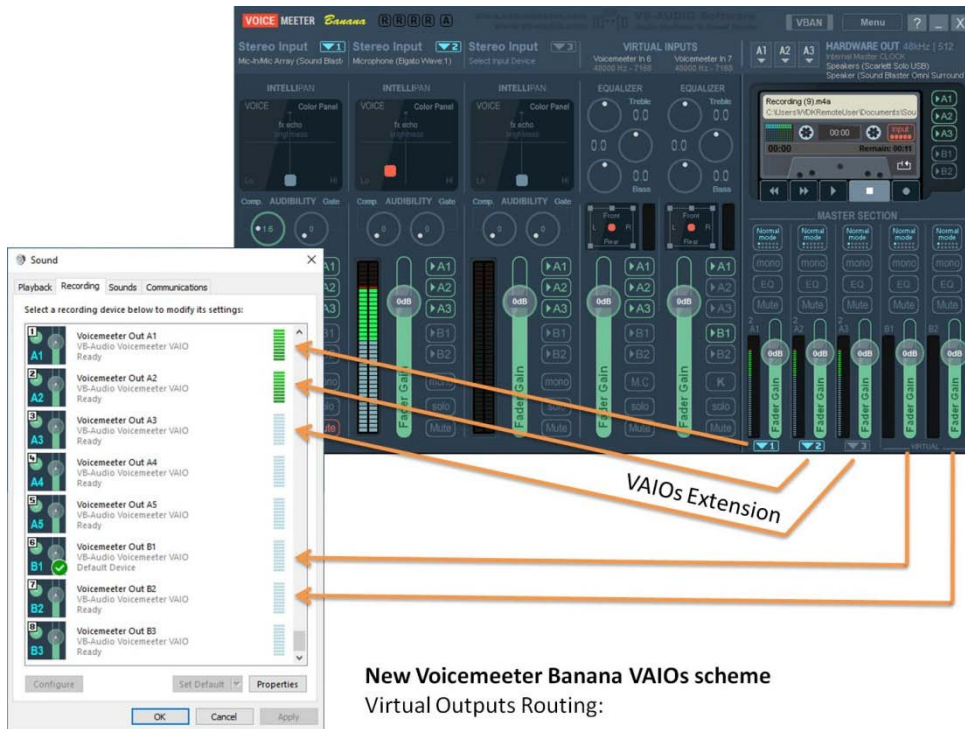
VOICE MEETER Banana R R R R A
VB-AUDIO Software
VBAN Menu ? _ X

Stereo Input 1
Mic-In/Mic Array (Sound Blast
Stereo Input 2
Microphone (Elgato Wave:1)
Stereo Input 3
Select Input Device
VIRTUAL INPUTS
Voicemeeter In 6
48000 Hz - 7168
Voicemeeter In 7
48000 Hz - 7168
A1 A2 A3
HARDWARE OUT 48kHz | 512
Internal Master CLOCK
Speakers (Scarlett Solo USB)
Speaker (Sound Blaster Omni Surround

INTELLIPAN
VOICE Color Panel
fx echo
brightness
Lo Hi
INTELLIPAN
VOICE Color Panel
fx echo
brightness
Lo Hi
INTELLIPAN
VOICE Color Panel
fx echo
brightness
Lo Hi
EQUALIZER
Treble
0.0
0.0
0.0
Bass
EQUALIZER
Treble
0.0
0.0
0.0
Bass

Recording (9).m4a
C:\Users\WDKRemoteUser\Documents\Sou
00:00
input
00:00
Remain: 00:11

Comp. AUDIBILITY Gate
1.6 0
Comp. AUDIBILITY Gate
0 0
Comp. AUDIBILITY Gate
0 0
Front
L R
Rear
Front
L R
Rear

MASTER SECTION
Normal mode
Normal mode
Normal mode
Normal mode
Normal mode
mono
EQ
Mute

A1 A2 A3 B1 B2
0dB
Fader Gain
solo
Mute
M.C
K
1 2 3
VIRTUAL

Sound
Playback Recording Sounds Communications
Select a recording device below to modify its settings:
Voicemeeter Out A1
VB-Audio Voicemeeter VAIO
Ready
Voicemeeter Out A2
VB-Audio Voicemeeter VAIO
Ready
Voicemeeter Out A3
VB-Audio Voicemeeter VAIO
Ready
Voicemeeter Out A4
VB-Audio Voicemeeter VAIO
Ready
Voicemeeter Out A5
VB-Audio Voicemeeter VAIO
Ready
Voicemeeter Out B1
VB-Audio Voicemeeter VAIO
Default Device
Voicemeeter Out B2
VB-Audio Voicemeeter VAIO
Ready
Voicemeeter Out B3
VB-Audio Voicemeeter VAIO
Ready
A1 A2 A3 A4 A5 B1 B2 B3
Configure
Set Default
Properties
OK Cancel Apply

VAIOs Extension

New Voicemeeter Banana VAIOs scheme
Virtual Outputs Routing: